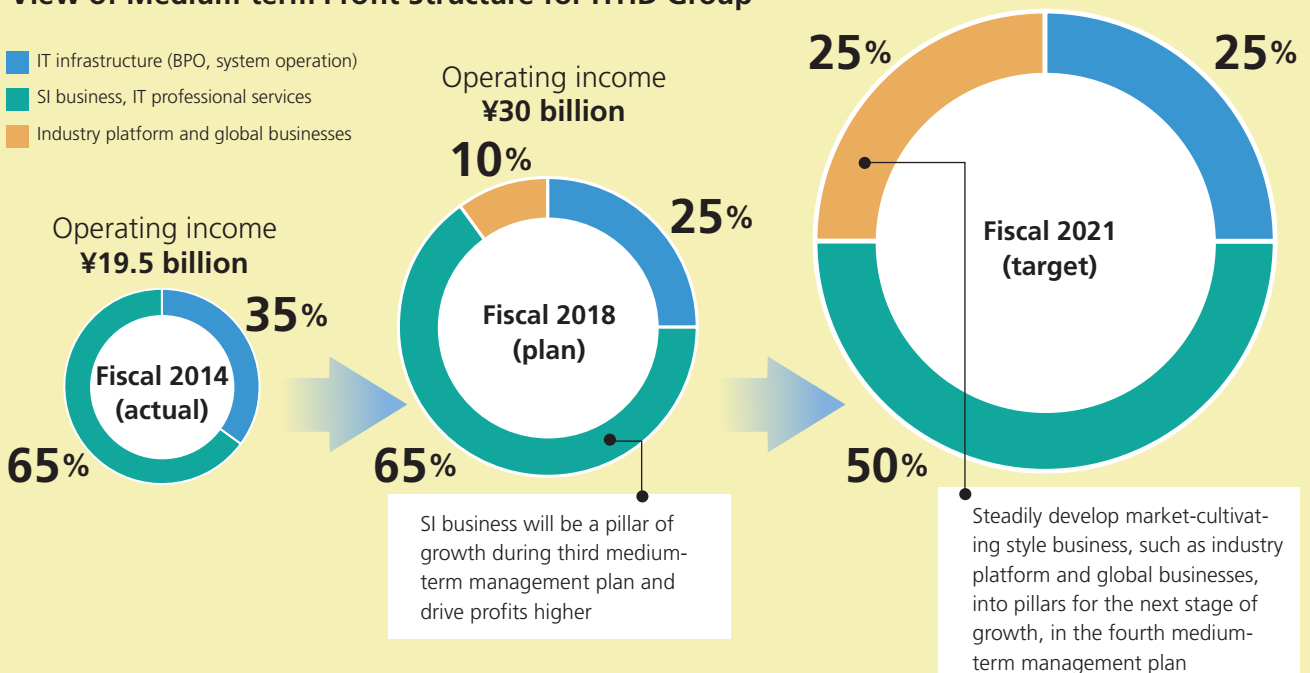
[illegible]

IT infrastructure (BPO, system operation)

SI business, IT professional services

Industry platform and global businesses

Operating income
¥19.5 billion

35%

Fiscal 2014
(actual)

65%

Operating income
¥30 billion

10%

25%

Fiscal 2018
(plan)

65%

SI business will be a pillar of growth during third medium-term management plan and drive profits higher

25%

25%

Fiscal 2021
(target)

50%

Steadily develop market-cultivating style business, such as industry platform and global businesses, into pillars for the next stage of growth, in the fourth medium-term management plan